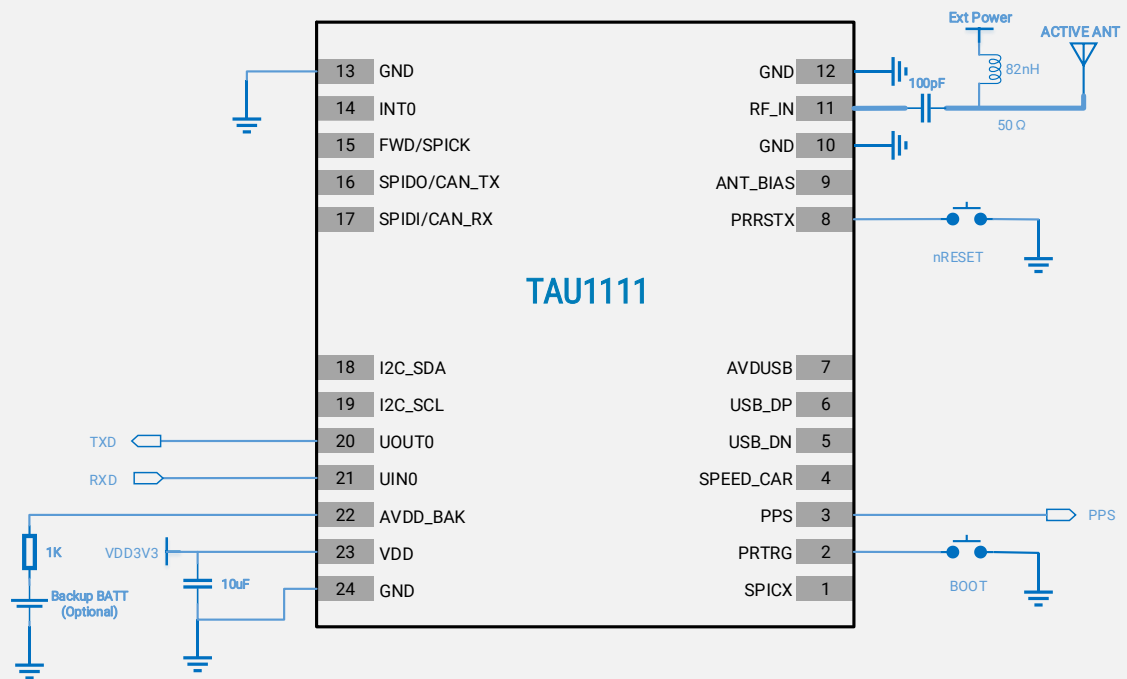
Ext Power
ACTIVE ANT
82nH
100pF
50 Ω

13 GND
14 INT0
15 FWD/SPICK
16 SPIDO/CAN_TX
17 SPIDI/CAN_RX

GND 12
RF_IN 11
GND 10
ANT_BIAS 9
PRRSTX 8

nRESET

TAU1111

18 I2C_SDA
19 I2C_SCL
20 UOUT0
21 UIN0
22 AVDD_BAK
23 VDD
24 GND

AVDUSB 7
USB_DP 6
USB_DN 5
SPEED_CAR 4
PPS 3
PRTRG 2
SPICX 1

TXD
RXD
1K
VDD3V3
10uF
Backup BATT (Optional)

PPS
BOOT